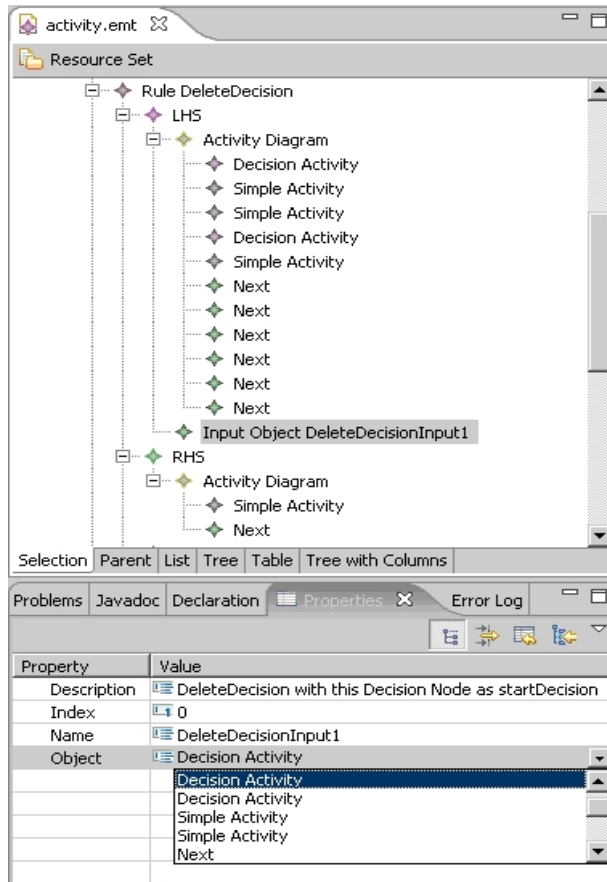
activity.emt

Resource Set

Rule DeleteDecision
LHS
Activity Diagram
Decision Activity
Simple Activity
Simple Activity
Decision Activity
Simple Activity
Next
Next
Next
Next
Next
Next
Input Object DeleteDecisionInput1
RHS
Activity Diagram
Simple Activity
Next

Selection | Parent | List | Tree | Table | Tree with Columns

Problems | Javadoc | Declaration | Properties | Error Log

| Property | Value |
|---|---|
| Description | DeleteDecision with this Decision Node as startDecision |
| Index | 0 |
| Name | DeleteDecisionInput1 |
| Object | Decision Activity |

Decision Activity
Decision Activity
Simple Activity
Simple Activity
Next